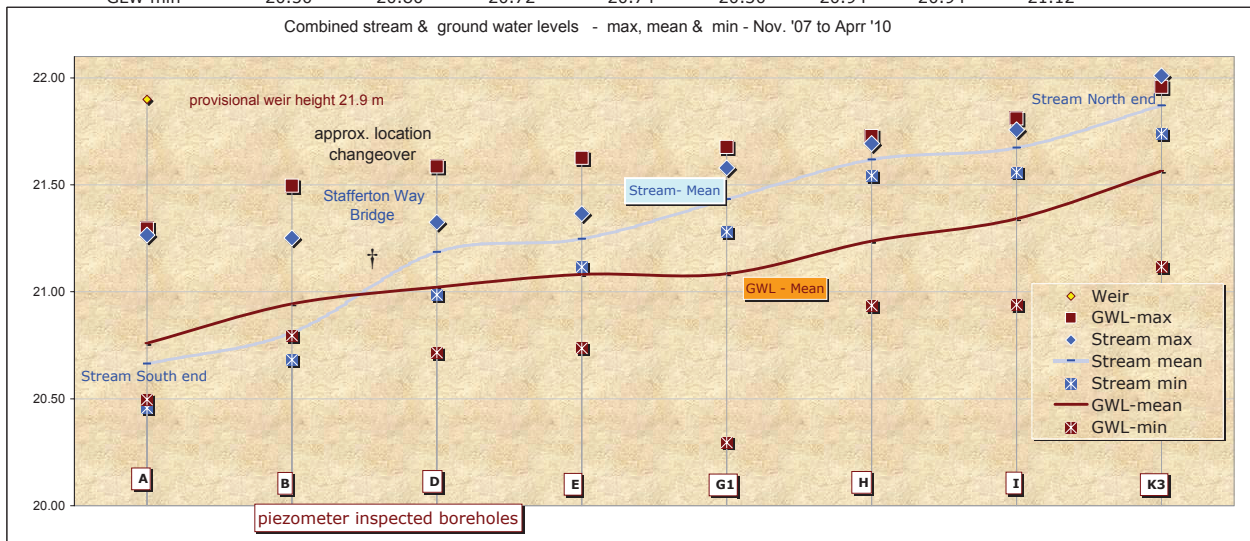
GLW min 20.50 20.80 20.72 20.74 20.30 20.94 20.94 21.12

Combined stream & ground water levels - max, mean & min - Nov. '07 to Aprr '10

22.00
21.50
21.00
20.50
20.00

provisional weir height 21.9 m

approx. location changeover

Stafferton Way Bridge

†

Stream- Mean

GWL - Mean

Stream North end

Stream South end

Weir
GWL-max
Stream max
Stream mean
Stream min
GWL-mean
GWL-min

A B D E G1 H I K3

piezometer inspected boreholes